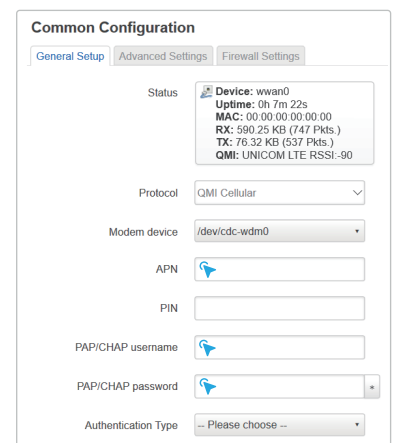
Common Configuration

General Setup | Advanced Settings | Firewall Settings

Status
Device: wwan0
Uptime: 0h 7m 22s
MAC: 00:00:00:00:00:00
RX: 590.25 KB (747 Pkts.)
TX: 76.32 KB (537 Pkts.)
QMI: UNICOM LTE RSSI:-90

Protocol
QMI Cellular

Modem device
/dev/cdc-wdm0

APN

PIN

PAP/CHAP username

PAP/CHAP password
*

Authentication Type
-- Please choose --